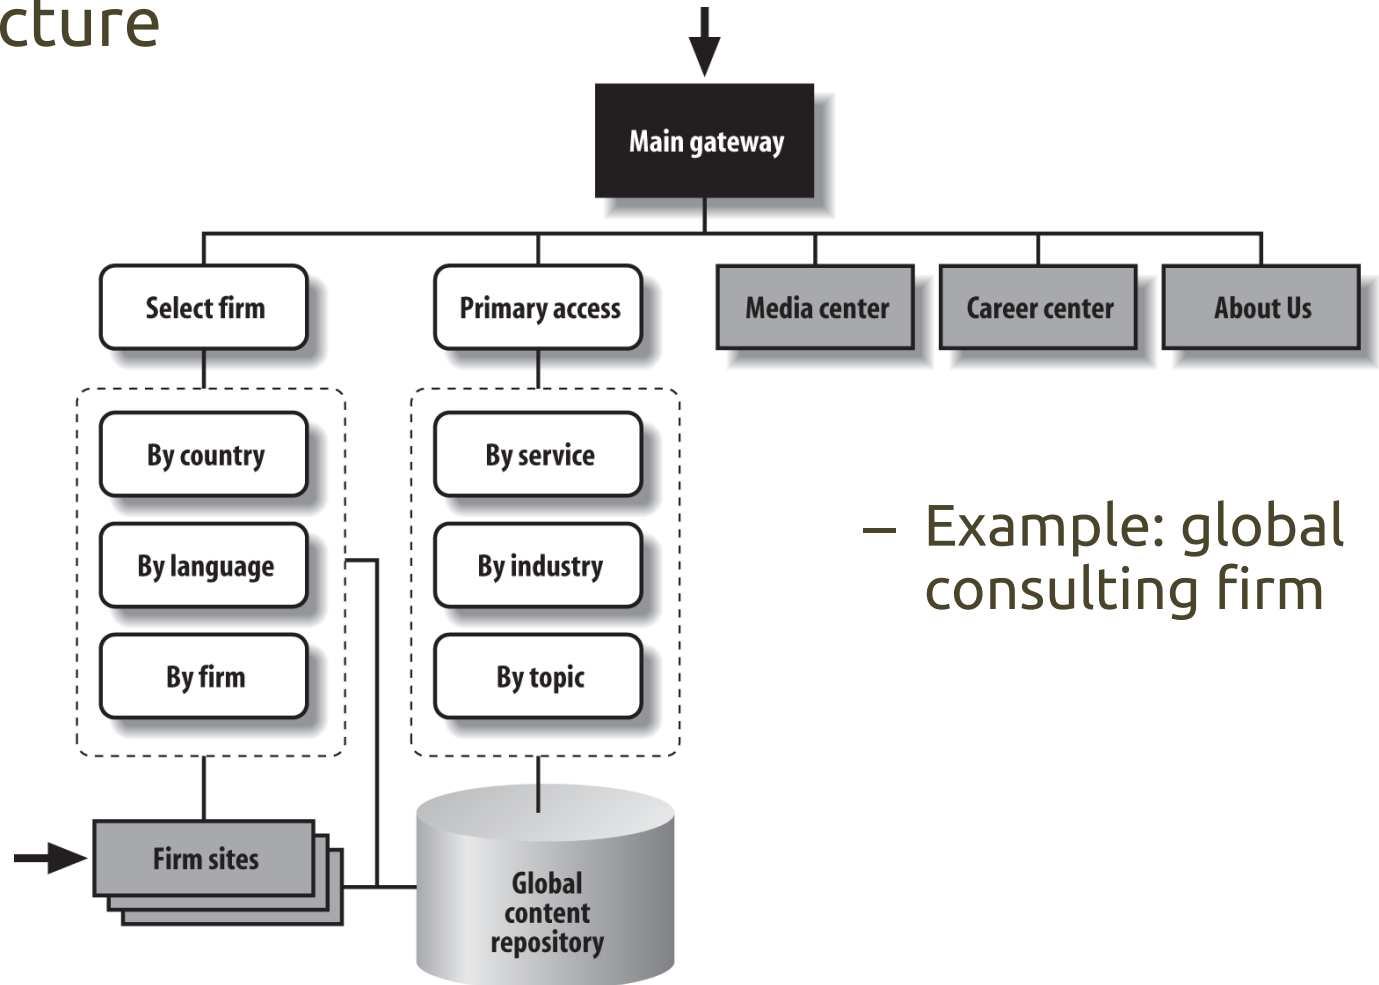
cture

Main gateway

Select firm

Primary access

Media center

Career center

About Us

By country

By language

By firm

By service

By industry

By topic

Firm sites

Global content repository

– Example: global consulting firm